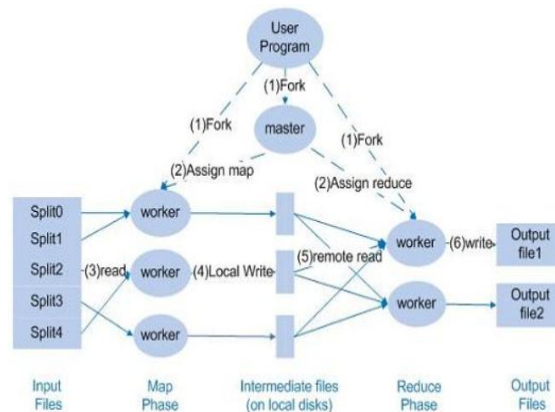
User Program

(1)Fork

(1)Fork

master

(1)Fork

(2)Assign map

(2)Assign reduce

Split0
Split1
Split2
Split3
Split4

(3)read

worker

worker

worker

(4)Local Write

(5)remote read

worker

worker

(6)write

Output file1

Output file2

Input Files

Map Phase

Intermediate files (on local disks)

Reduce Phase

Output Files